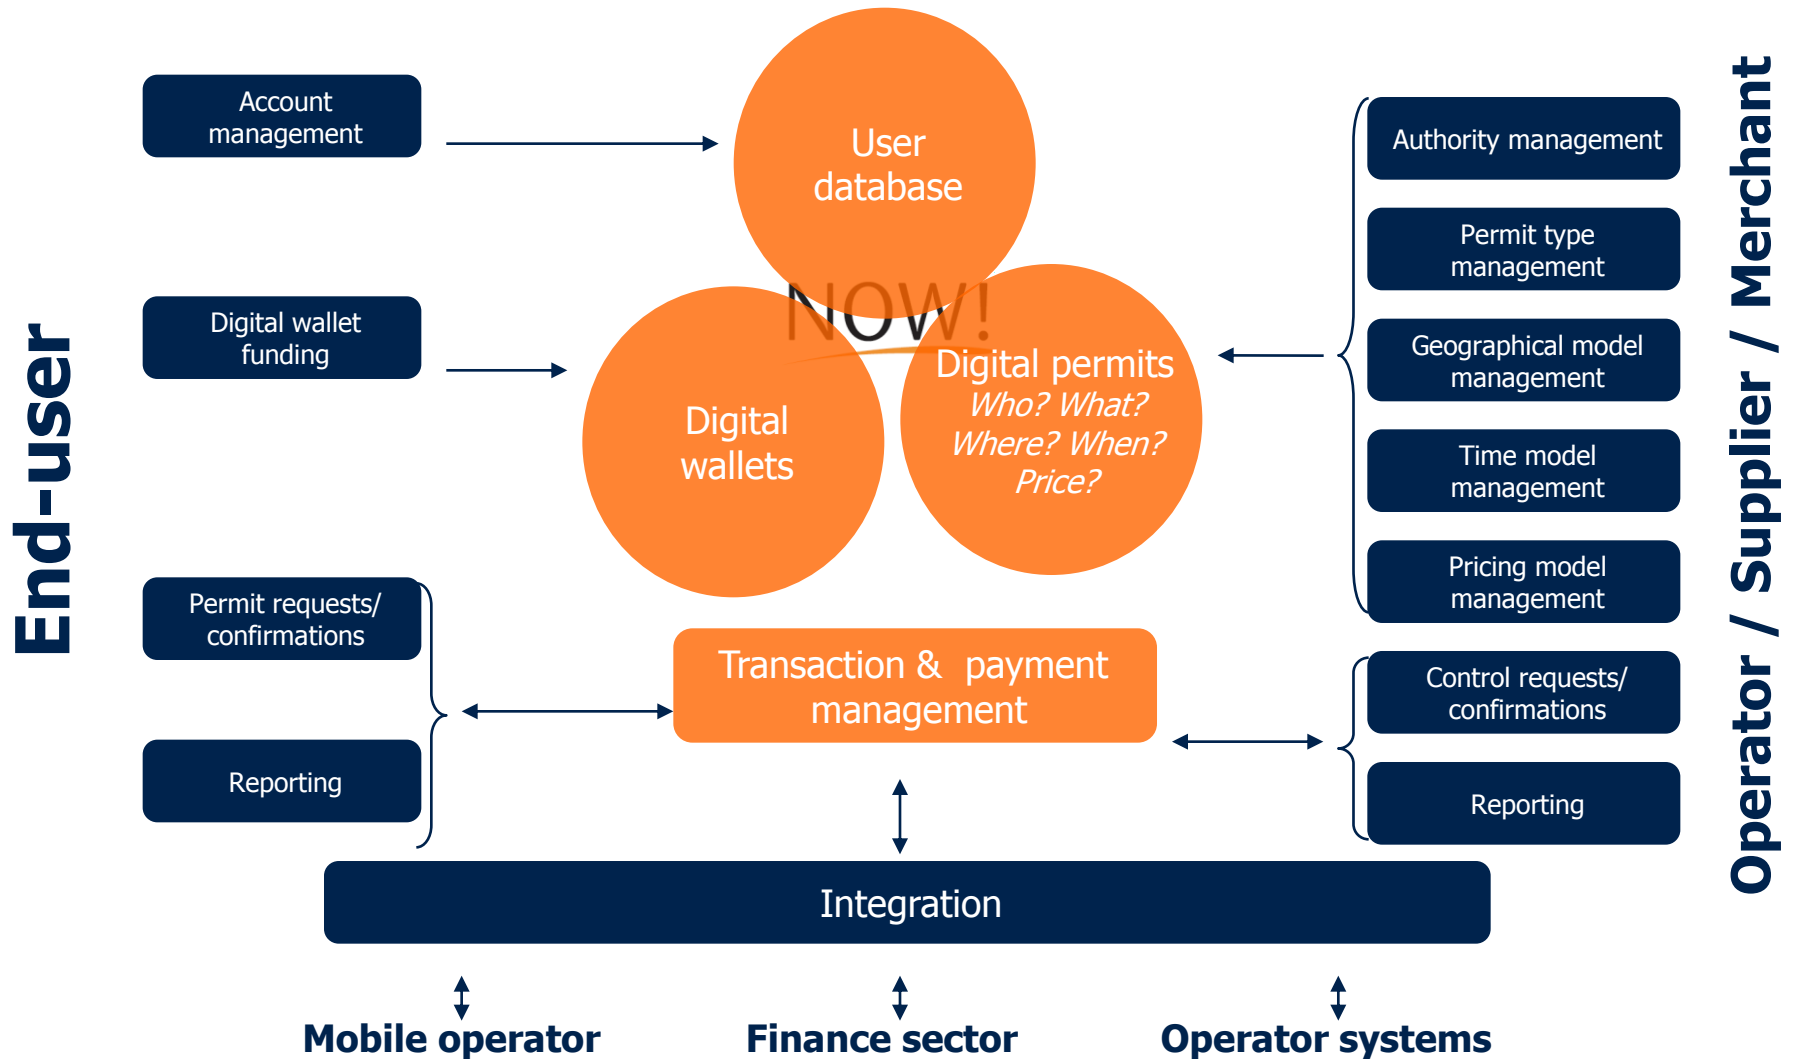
End-user

Account management

Digital wallet funding

Permit requests/ confirmations

Reporting

User database

NOW!

Digital wallets

Digital permits
*Who? What? Where? When? Price?*

Transaction & payment management

Authority management

Permit type management

Geographical model management

Time model management

Pricing model management

Control requests/ confirmations

Reporting

Operator / Supplier / Merchant

Integration

Mobile operator

Finance sector

Operator systems